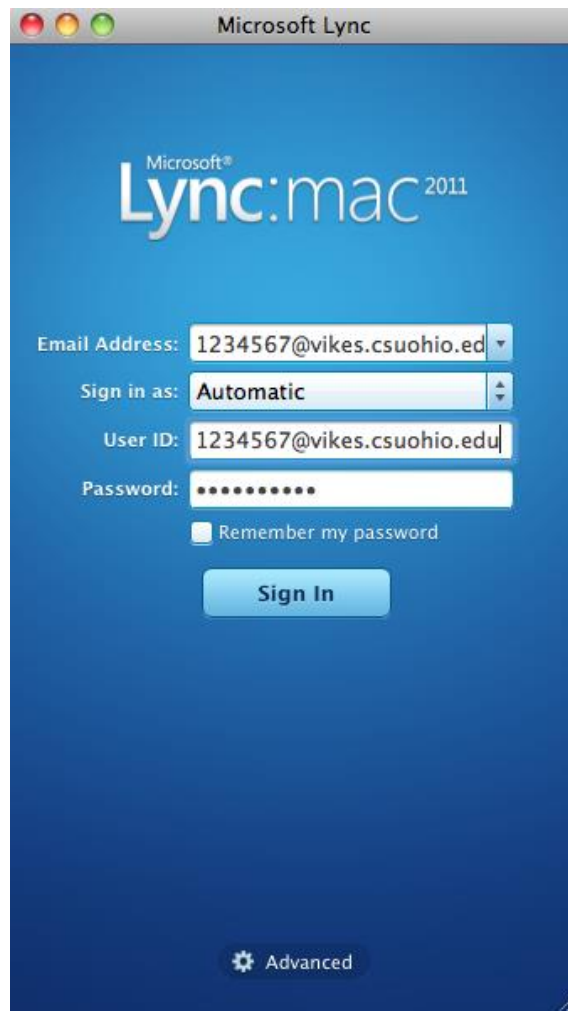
Microsoft Lync

Microsoft®
Lync:mac 2011

Email Address: 1234567@vikes.csuohio.ed
Sign in as: Automatic
User ID: 1234567@vikes.csuohio.edu
Password: •••••••••••
Remember my password

Sign In

Advanced